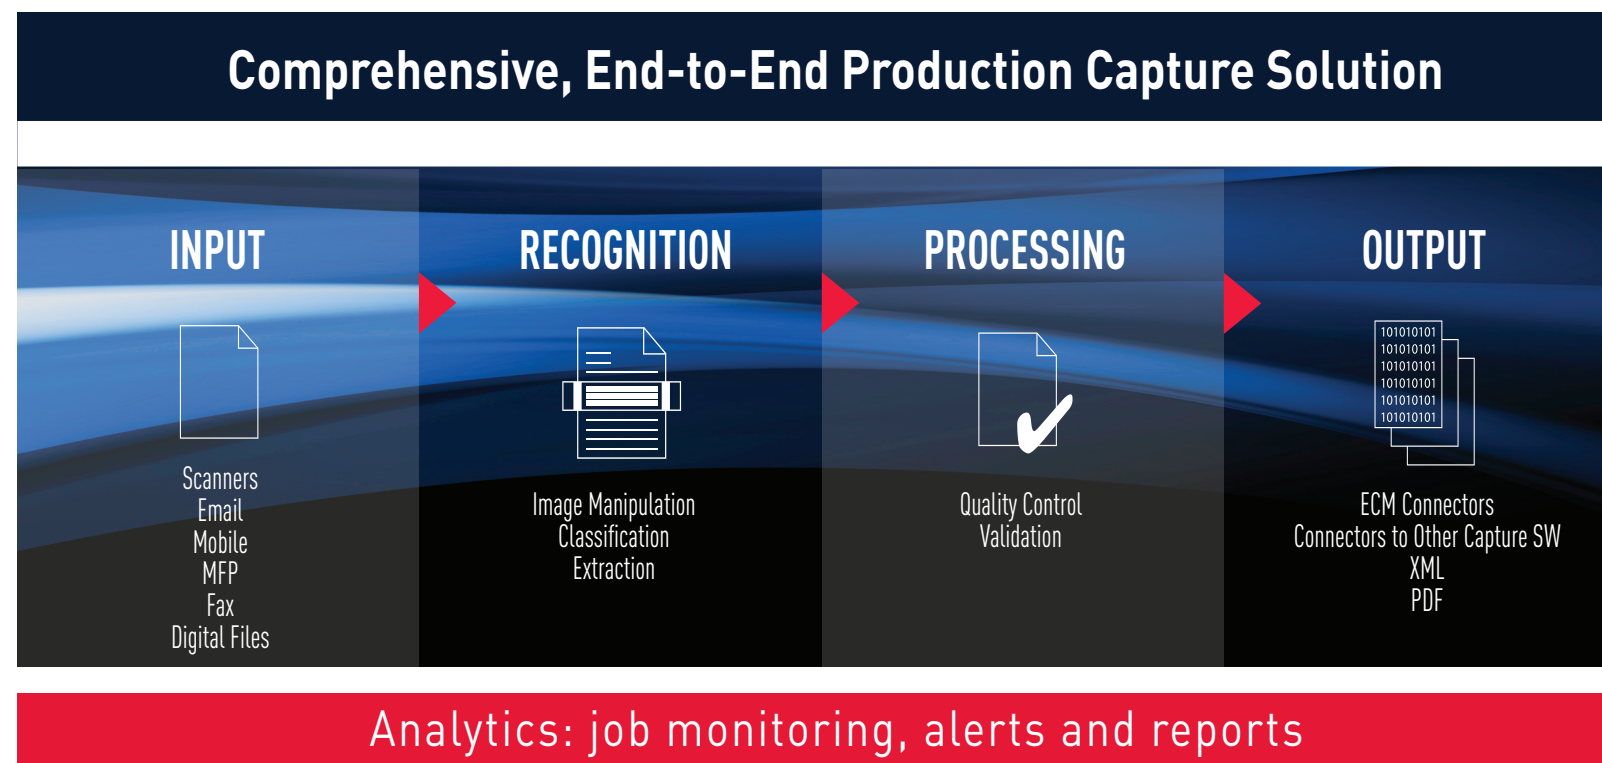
Comprehensive, End-to-End Production Capture Solution

INPUT

Scanners
Email
Mobile
MFP
Fax
Digital Files

RECOGNITION

Image Manipulation
Classification
Extraction

PROCESSING

Quality Control
Validation

OUTPUT

101010101
101010101
101010101
101010101
101010101
101010101

ECM Connectors
Connectors to Other Capture SW
XML
PDF

Analytics: job monitoring, alerts and reports